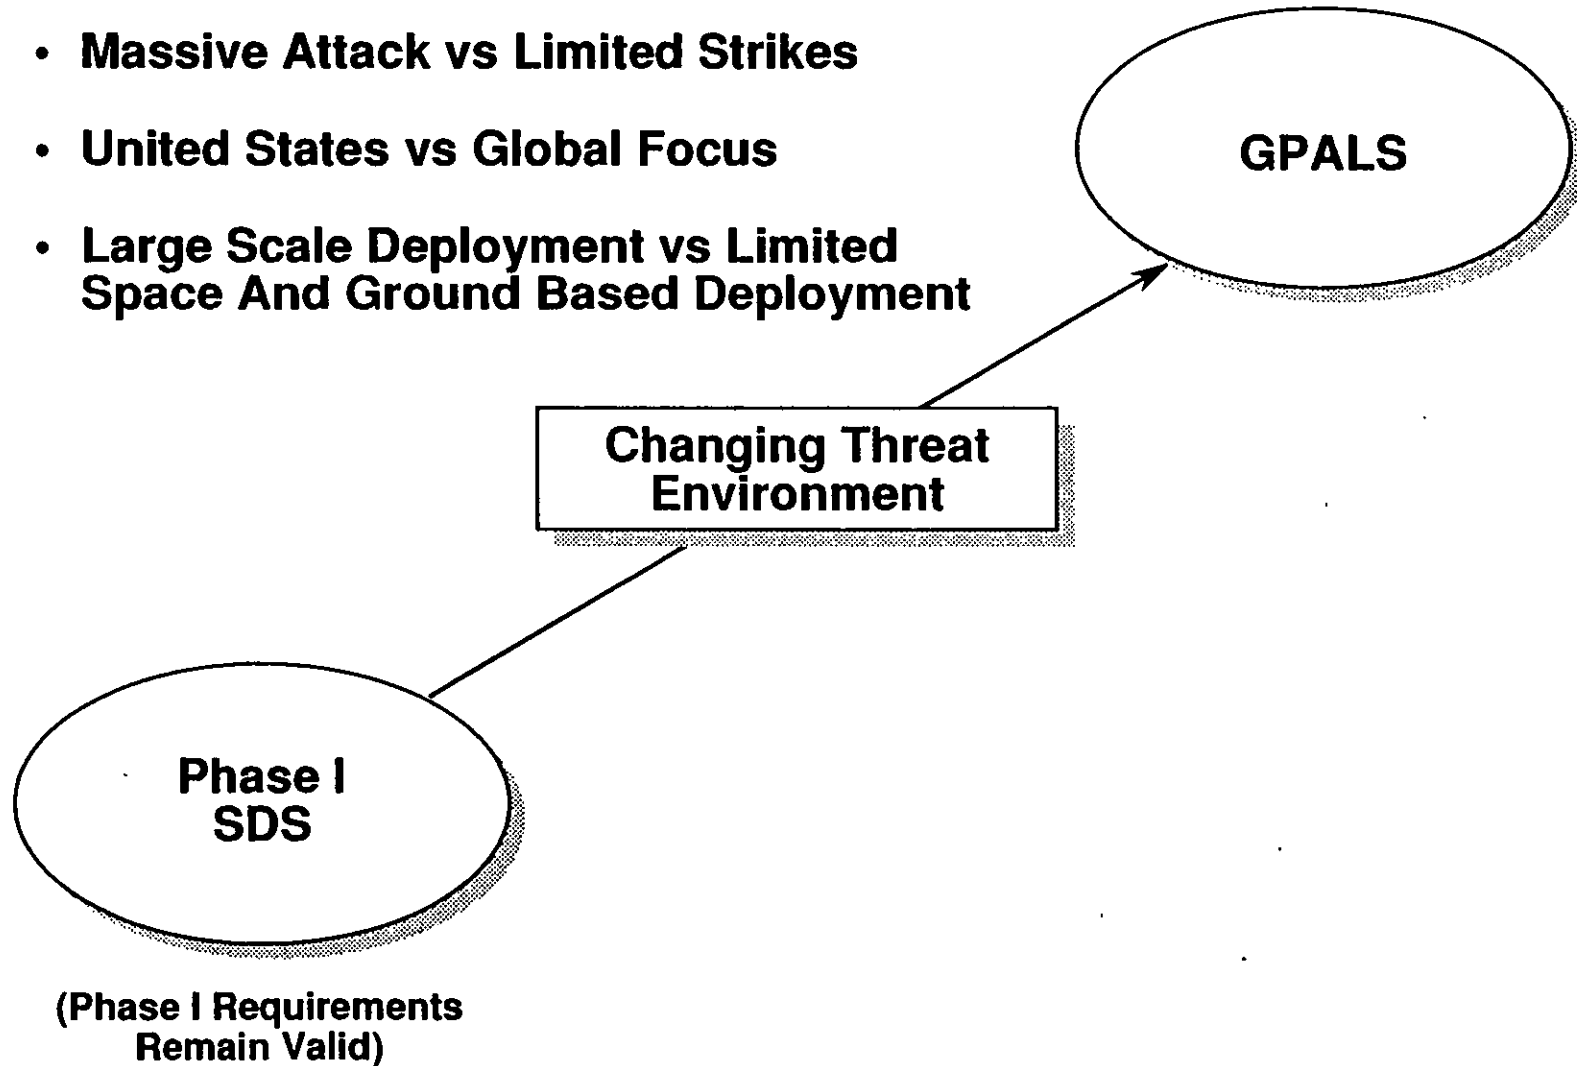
• Massive Attack vs Limited Strikes

• United States vs Global Focus

• Large Scale Deployment vs Limited Space And Ground Based Deployment

GPALS

Changing Threat Environment

Phase I SDS

(Phase I Requirements Remain Valid)